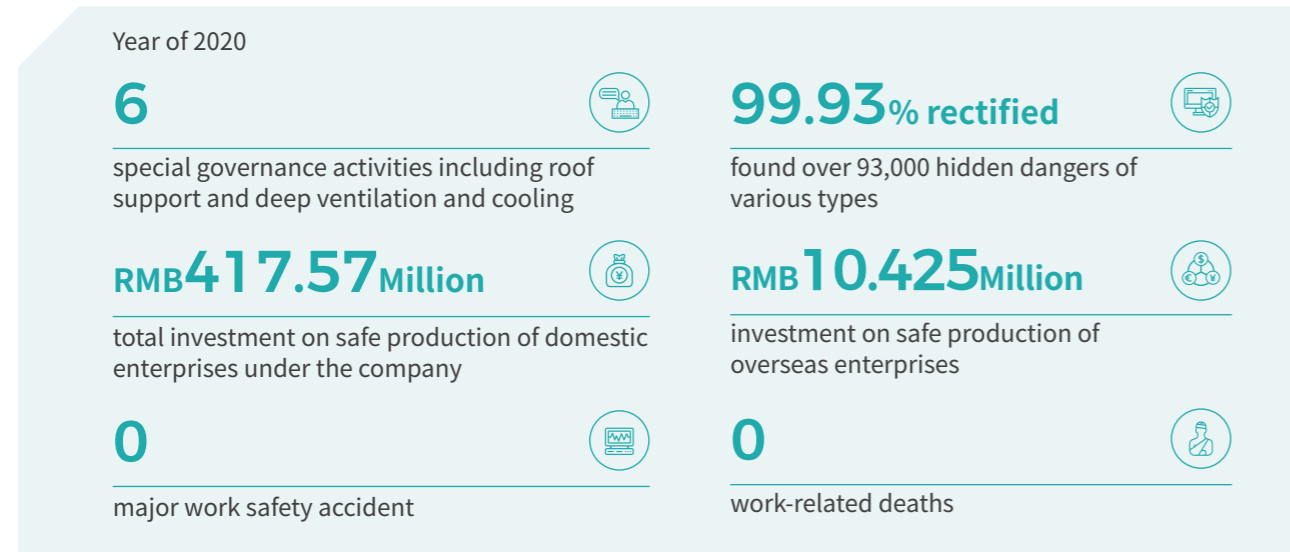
Year of 2020

6

special governance activities including roof support and deep ventilation and cooling

RMB417.57Million

total investment on safe production of domestic enterprises under the company

0

major work safety accident

99.93% rectified

found over 93,000 hidden dangers of various types

RMB10.425Million

investment on safe production of overseas enterprises

0

work-related deaths